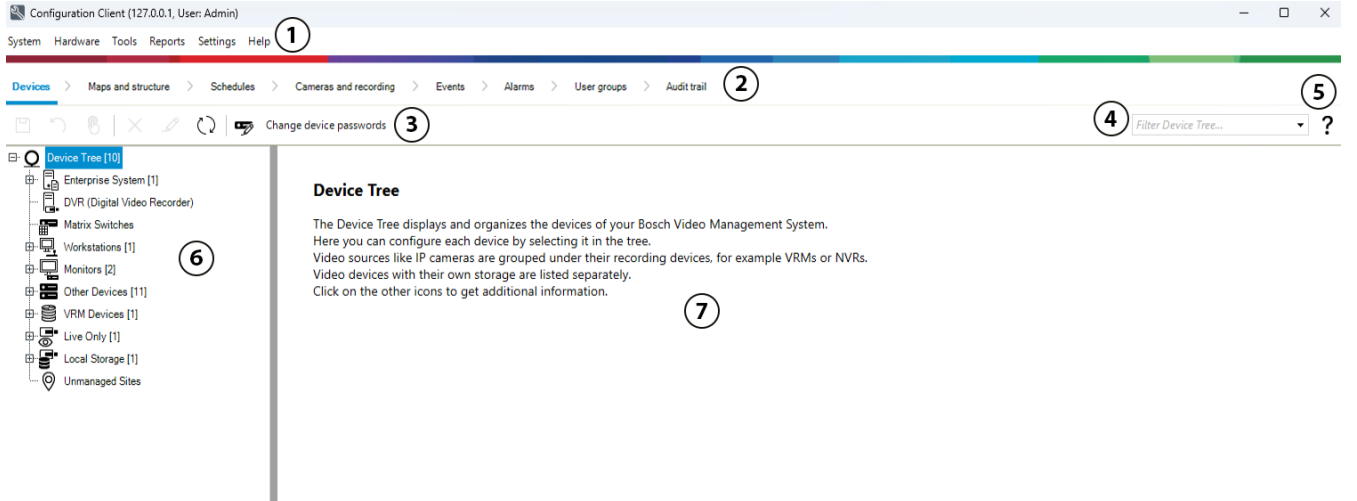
Configuration Client (127.0.0.1, User: Admin)

System Hardware Tools Reports Settings Help ①

Devices > Maps and structure > Schedules > Cameras and recording > Events > Alarms > User groups > Audit trail ②

Change device passwords ③

④ Filter Device Tree...

⑤ ?

Device Tree [10]
Enterprise System [1]
DVR (Digital Video Recorder)
Matrix Switches
Workstations [1]
Monitors [2]
Other Devices [11]
VRM Devices [1]
Live Only [1]
Local Storage [1]
Unmanaged Sites

⑥

Device Tree

The Device Tree displays and organizes the devices of your Bosch Video Management System.
Here you can configure each device by selecting it in the tree.
Video sources like IP cameras are grouped under their recording devices, for example VRMs or NVRs.
Video devices with their own storage are listed separately.
Click on the other icons to get additional information.

⑦